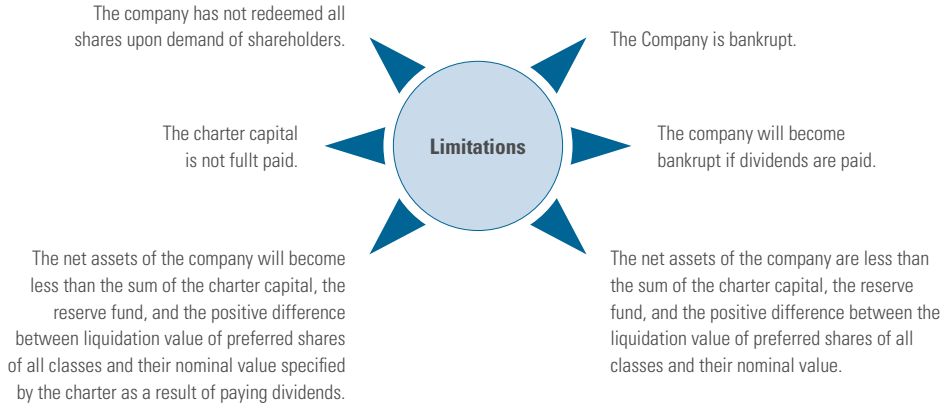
The company has not redeemed all shares upon demand of shareholders.

The Company is bankrupt.

The charter capital is not fullt paid.

Limitations

The company will become bankrupt if dividends are paid.

The net assets of the company will become less than the sum of the charter capital, the reserve fund, and the positive difference between liquidation value of preferred shares of all classes and their nominal value specified by the charter as a result of paying dividends.

The net assets of the company are less than the sum of the charter capital, the reserve fund, and the positive difference between the liquidation value of preferred shares of all classes and their nominal value.